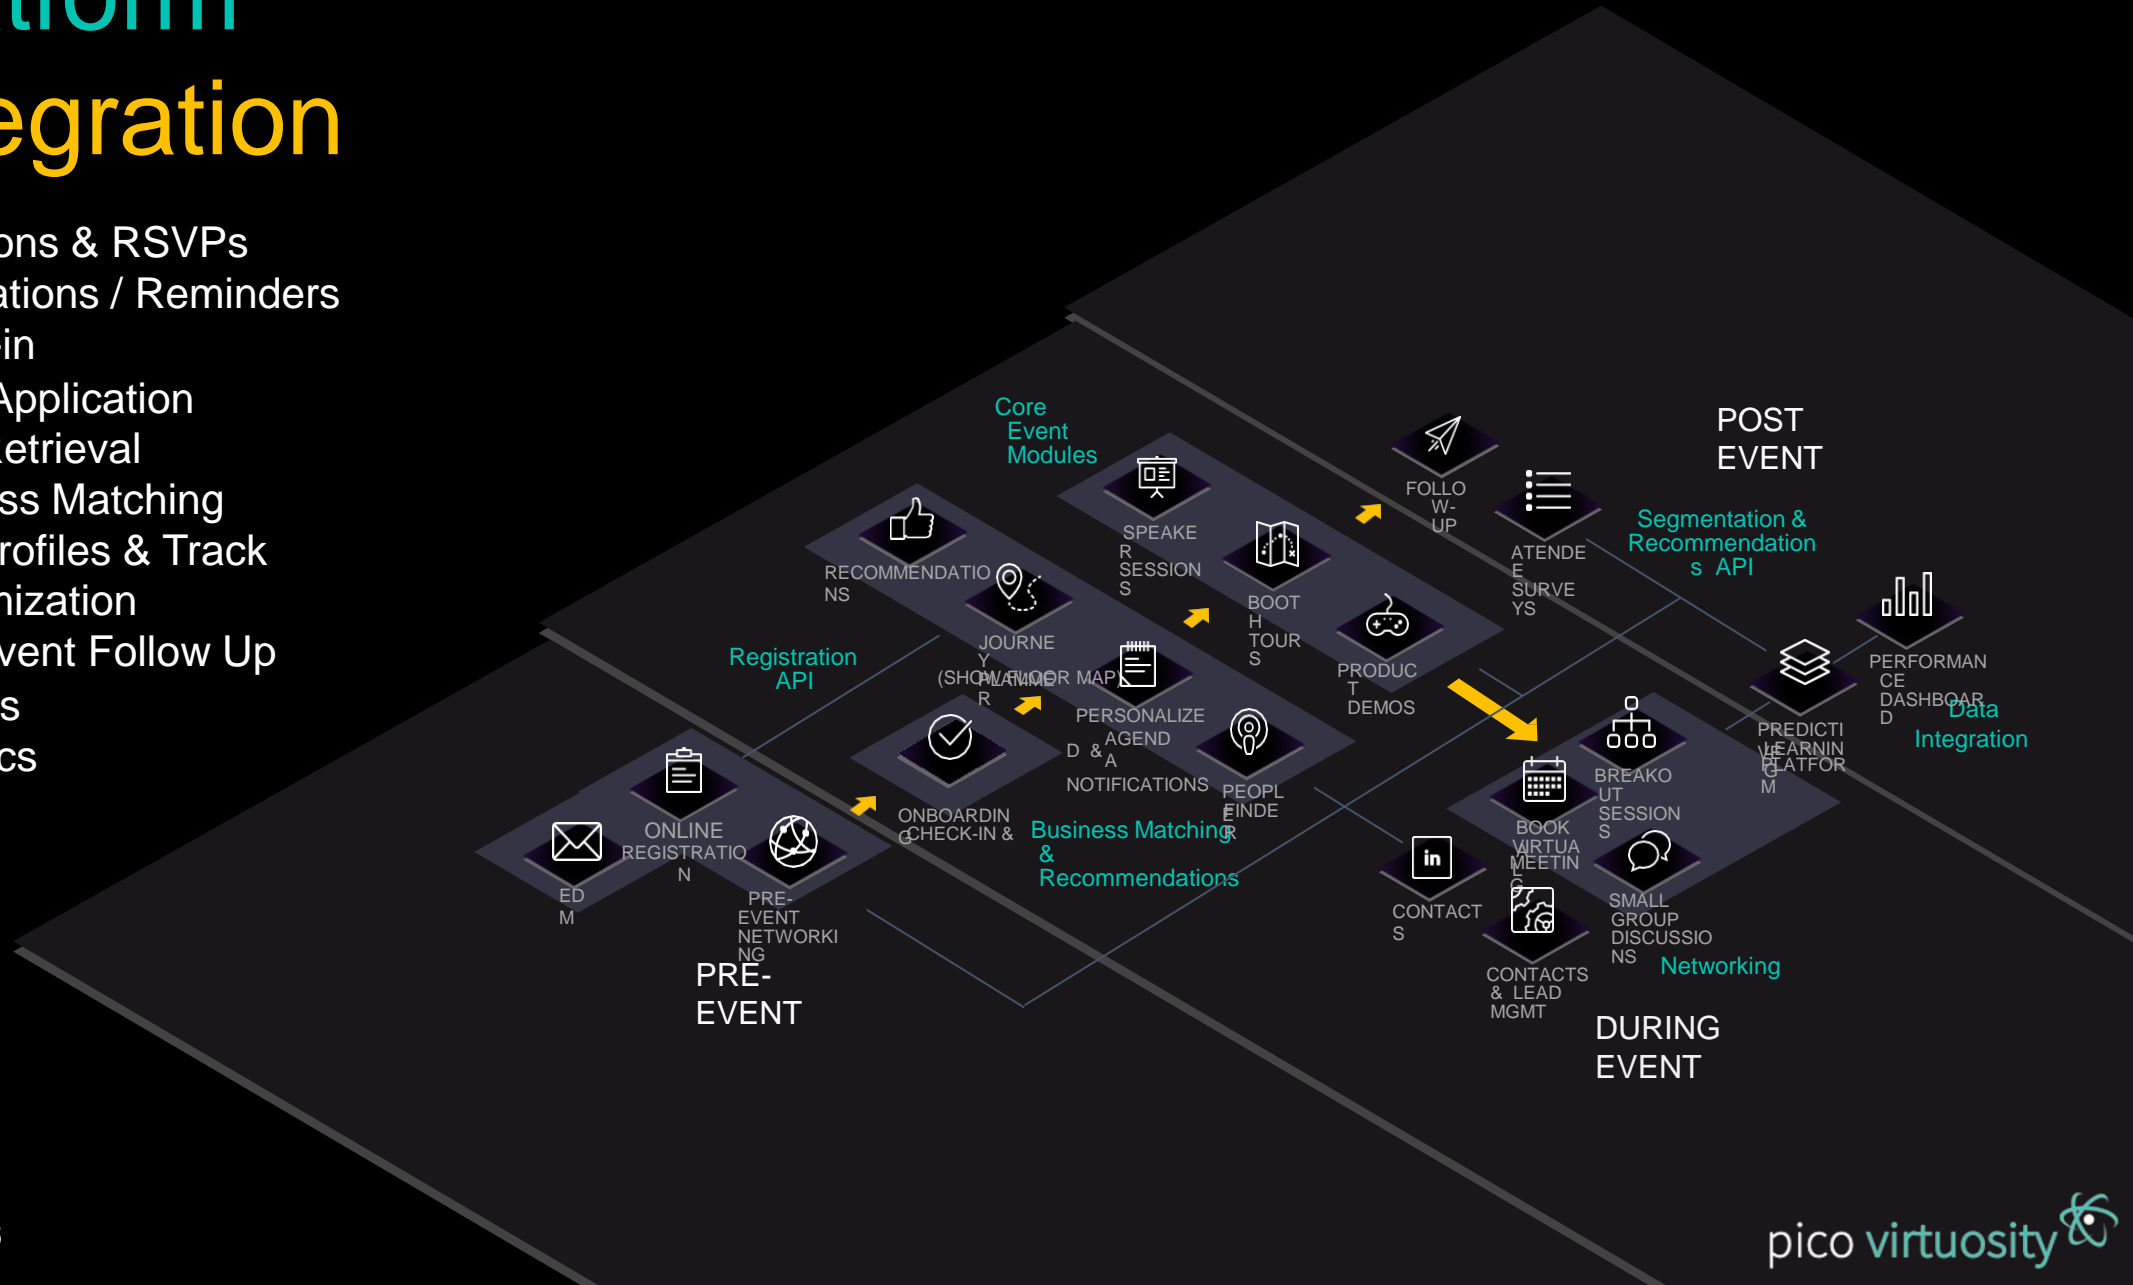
tform
egration

ons & RSVPs
ations / Reminders
in
Application
etrieval
ss Matching
rofiles & Track
nization
vent Follow Up
s
cs

Core Event Modules

POST EVENT

FOLLOW-UP

ATENDEE SURVEYS

Segmentation & Recommendations API

SPEAKER SESSIONS

RECOMMENDATIONS

BOOTH TOURS

PRODUCT DEMOS

PERFORMANCE DASHBOARD

Data Integration

PREDICTIVE LEARNING PLATFORM

Registration API

JOURNEY PLANNER

(SHOW FLOOR MAP)

PERSONALIZED AGENDA & NOTIFICATIONS

PEOPLE FINDER

BREAKOUT SESSIONS

BOOK VIRTUAL MEETING

ONBOARDING CHECK-IN &

Business Matching & Recommendations

ONLINE REGISTRATION

EDM

PRE-EVENT NETWORKING

CONTACTS

SMALL GROUP DISCUSSIONS

Networking

CONTACTS & LEAD MGMT

PRE-EVENT

DURING EVENT

pico virtuosity